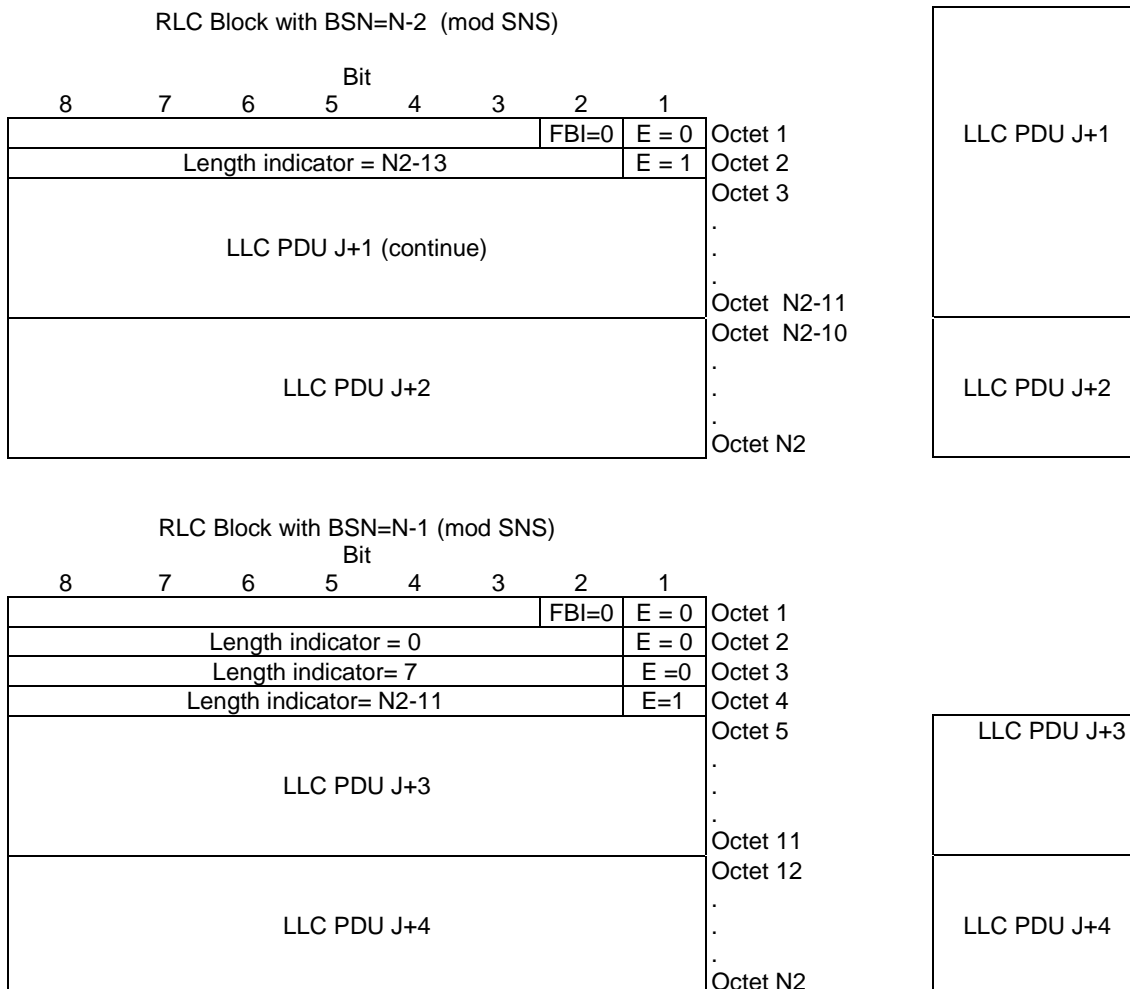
RLC Block with BSN=N-2 (mod SNS)

Bit

| 8 | 7 | 6 | 5 | 4 | 3 | 2 | 1 | |
|---|---|---|---|---|---|---|---|---|
| | | | | | | FBI=0 | E = 0 | Octet 1 |
| Length indicator = N2-13 | | | | | | | E = 1 | Octet 2 |
| LLC PDU J+1 (continue) | | | | | | | | Octet 3 . . . Octet N2-11 |
| LLC PDU J+2 | | | | | | | | Octet N2-10 . . . Octet N2 |

LLC PDU J+1

LLC PDU J+2

RLC Block with BSN=N-1 (mod SNS)

Bit

| 8 | 7 | 6 | 5 | 4 | 3 | 2 | 1 | |
|---|---|---|---|---|---|---|---|---|
| | | | | | | FBI=0 | E = 0 | Octet 1 |
| Length indicator = 0 | | | | | | | E = 0 | Octet 2 |
| Length indicator= 7 | | | | | | | E =0 | Octet 3 |
| Length indicator= N2-11 | | | | | | | E=1 | Octet 4 |
| LLC PDU J+3 | | | | | | | | Octet 5 . . . Octet 11 |
| LLC PDU J+4 | | | | | | | | Octet 12 . . . Octet N2 |

LLC PDU J+3

LLC PDU J+4